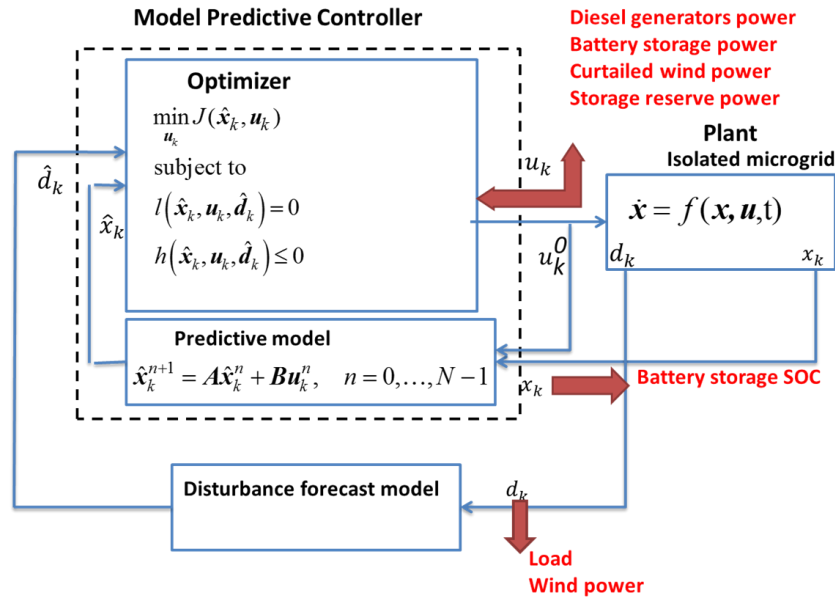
Model Predictive Controller

Diesel generators power
Battery storage power
Curtailed wind power
Storage reserve power

Optimizer

$\min_{\boldsymbol{u}_k} J(\hat{\boldsymbol{x}}_k, \boldsymbol{u}_k)$

subject to

$l\left(\hat{\boldsymbol{x}}_k, \boldsymbol{u}_k, \hat{\boldsymbol{d}}_k\right) = 0$

$h\left(\hat{\boldsymbol{x}}_k, \boldsymbol{u}_k, \hat{\boldsymbol{d}}_k\right) \leq 0$

$\hat{d}_k$

$\hat{x}_k$

$u_k$

Plant

Isolated microgrid

$\dot{\boldsymbol{x}} = f(\boldsymbol{x}, \boldsymbol{u}, \mathrm{t})$

$u_k^0$

$d_k$

$x_k$

Predictive model

$\hat{\boldsymbol{x}}_k^{n+1} = \boldsymbol{A}\hat{\boldsymbol{x}}_k^n + \boldsymbol{B}\boldsymbol{u}_k^n, \quad n = 0, \ldots, N-1$

$x_k$

Battery storage SOC

Disturbance forecast model

$d_k$

Load
Wind power